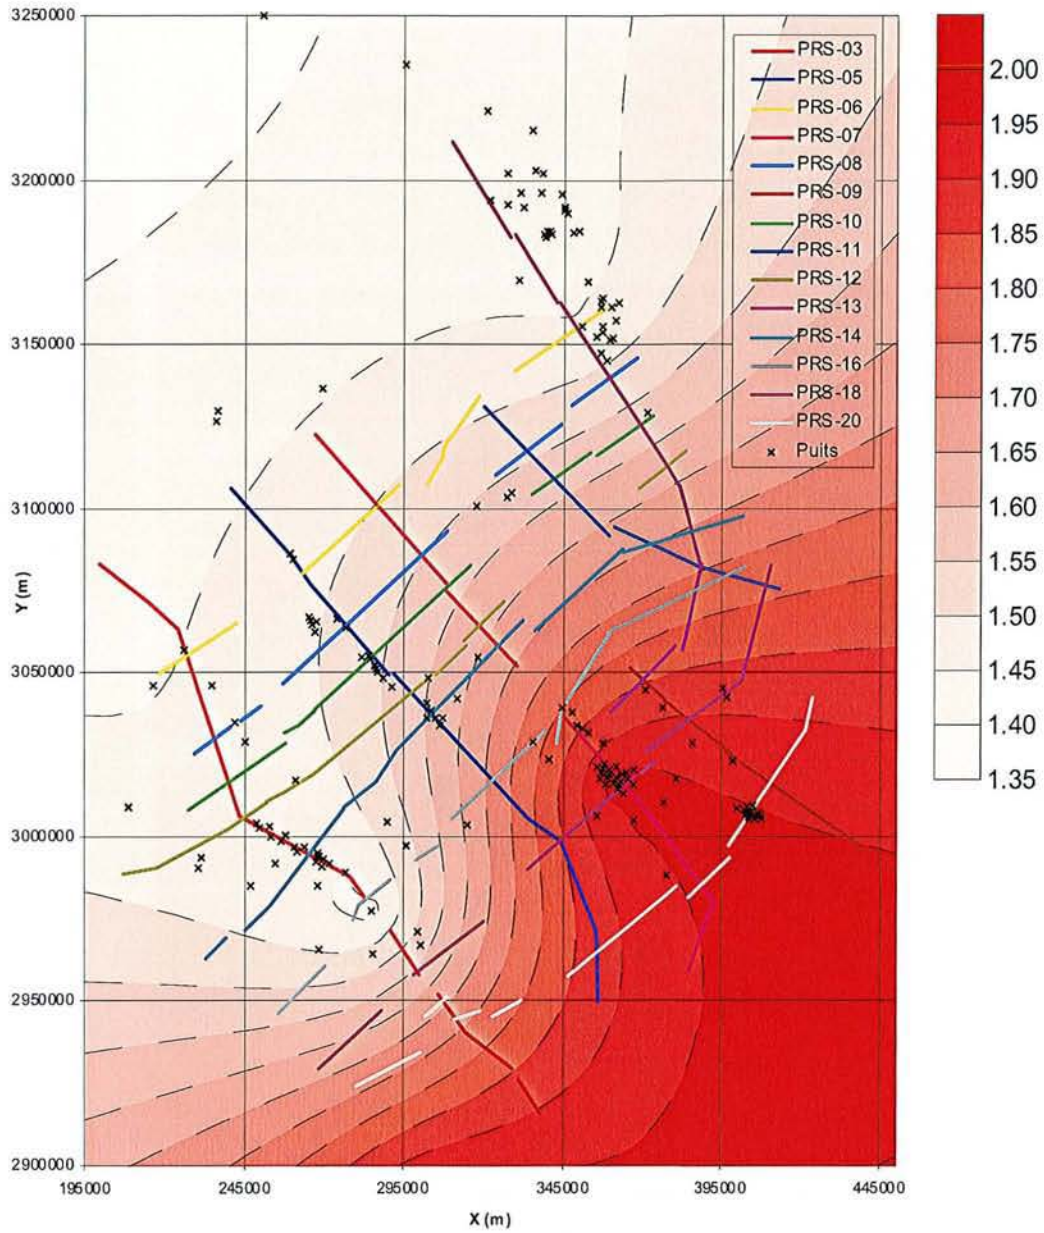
3250000
3200000
3150000
3100000
3050000
3000000
2950000
2900000
Y (m)
195000
245000
295000
345000
395000
445000
X (m)

PRS-03
PRS-05
PRS-06
PRS-07
PRS-08
PRS-09
PRS-10
PRS-11
PRS-12
PRS-13
PRS-14
PRS-16
PRS-18
PRS-20
Puits

2.00
1.95
1.90
1.85
1.80
1.75
1.70
1.65
1.60
1.55
1.50
1.45
1.40
1.35